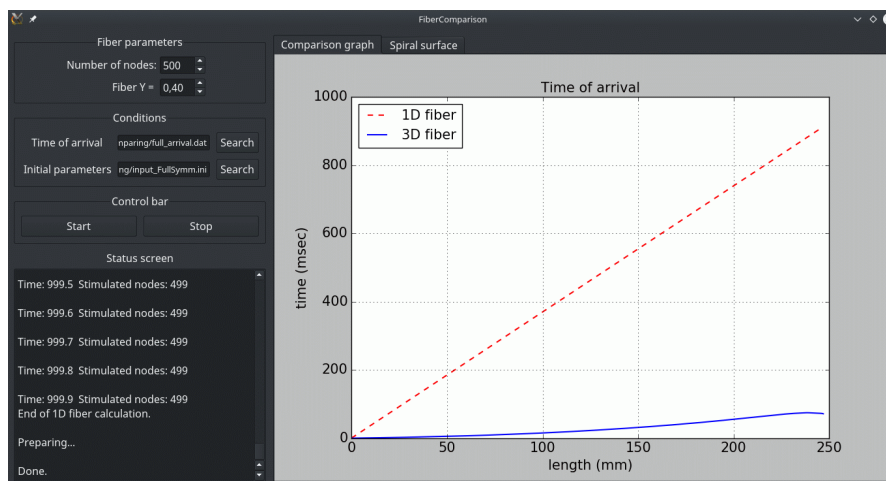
FiberComparison

Fiber parameters
Number of nodes: 500
Fiber Y = 0,40

Conditions
Time of arrival nparing/full_arrival.dat Search
Initial parameters ng/input_FullSymm.ini Search

Control bar
Start Stop

Status screen
Time: 999.5 Stimulated nodes: 499

Time: 999.6 Stimulated nodes: 499

Time: 999.7 Stimulated nodes: 499

Time: 999.8 Stimulated nodes: 499

Time: 999.9 Stimulated nodes: 499
End of 1D fiber calculation.

Preparing...

Done.

Comparison graph Spiral surface

Time of arrival
1D fiber
3D fiber
time (msec)
1000
800
600
400
200
0
0 50 100 150 200 250
length (mm)